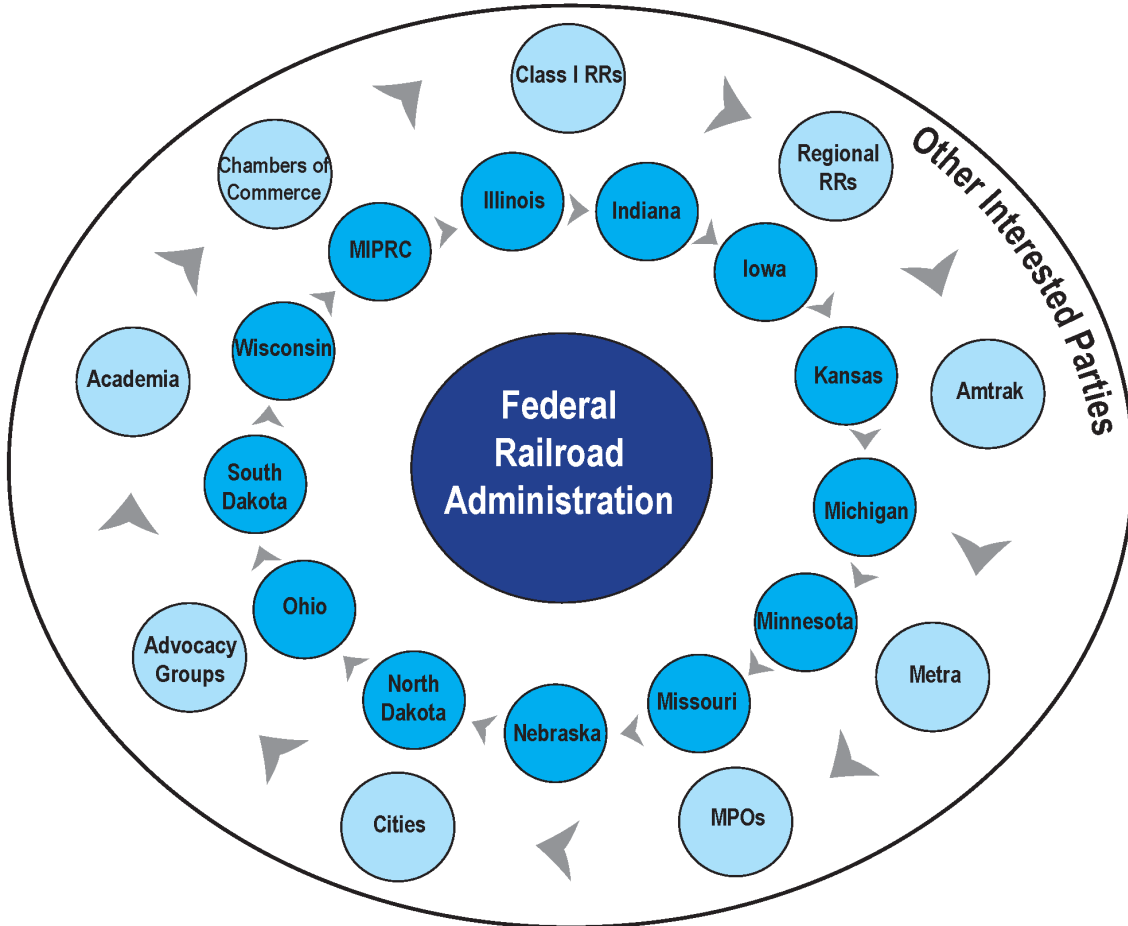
Other Interested Parties

Class I RRs

Regional RRs

Amtrak

Metra

MPOs

Cities

Advocacy Groups

Academia

Chambers of Commerce

Illinois

Indiana

Iowa

Kansas

Michigan

Minnesota

Missouri

Nebraska

North Dakota

Ohio

South Dakota

Wisconsin

MIPRC

Federal Railroad Administration